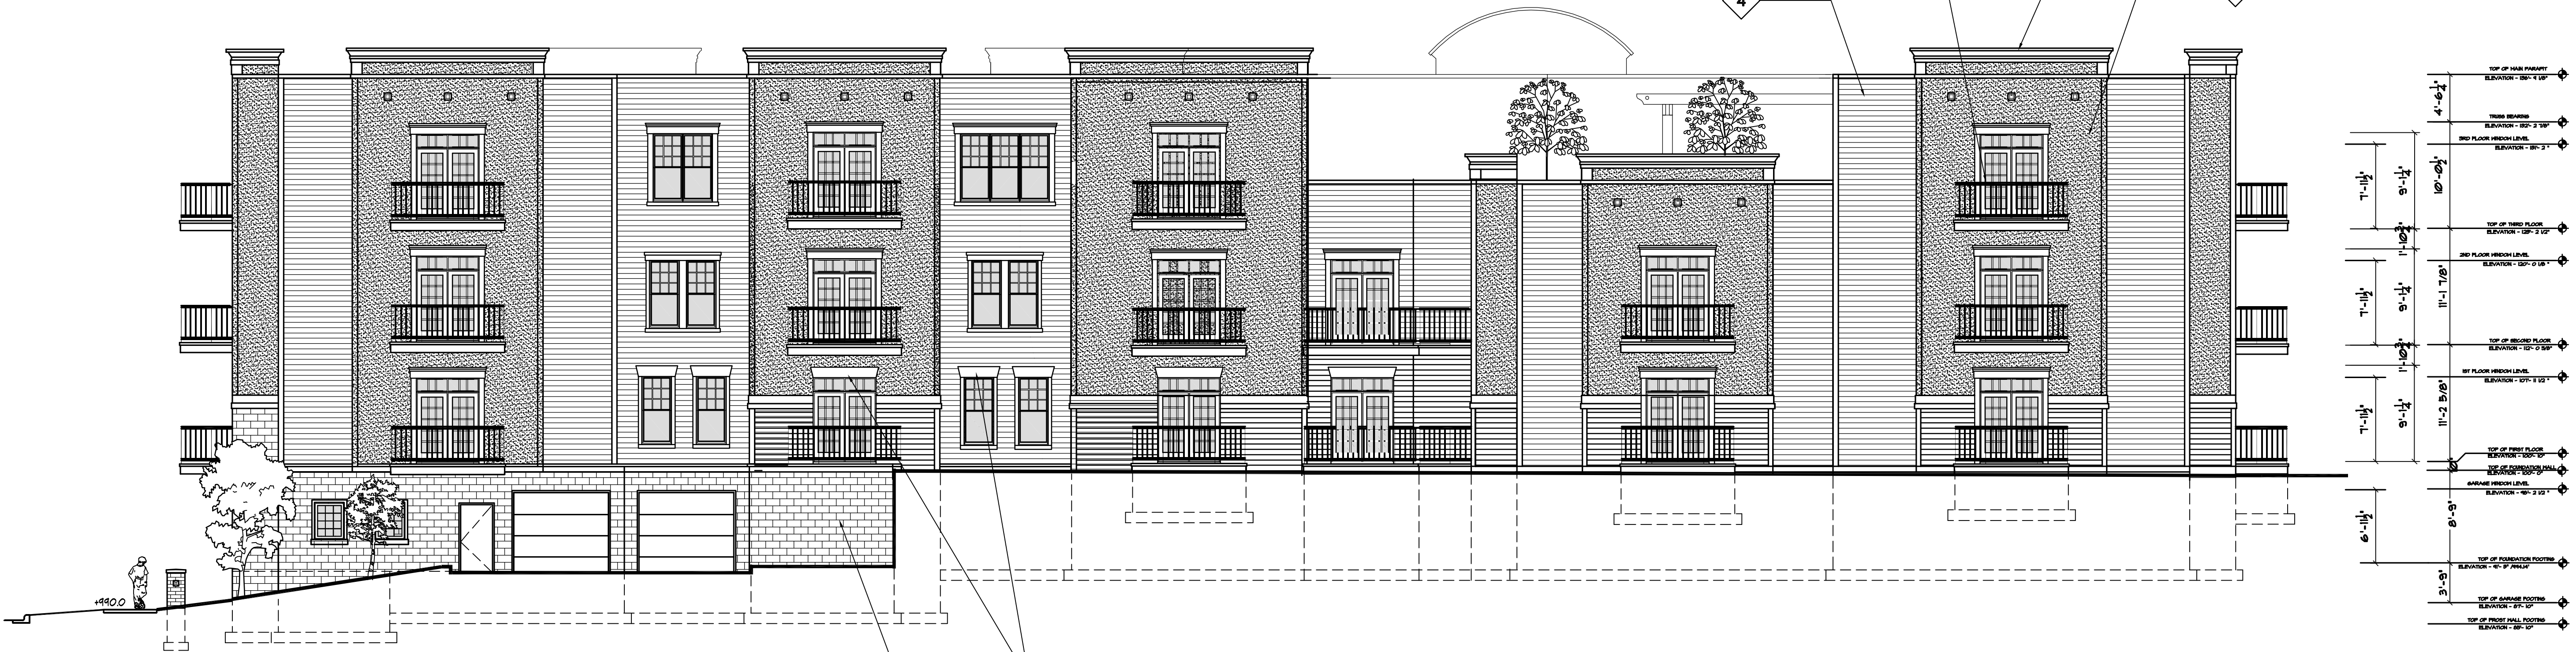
4

TOP OF MAIN PARAPET
ELEVATION - 136'- 9 1/8"

TRUSS BEARING
ELEVATION - 132'- 2 7/8"
3RD FLOOR WINDOW LEVEL
ELEVATION - 131'- 3"

TOP OF THIRD FLOOR
ELEVATION - 123'- 2 1/2"

2ND FLOOR WINDOW LEVEL
ELEVATION - 120'- 0 1/8"

TOP OF SECOND FLOOR
ELEVATION - 112'- 0 5/8"

1ST FLOOR WINDOW LEVEL
ELEVATION - 107'- 11 1/2"

TOP OF FIRST FLOOR
ELEVATION - 100'- 10"
TOP OF FOUNDATION WALL
ELEVATION - 100'- 0"
GARAGE WINDOW LEVEL
ELEVATION - 98'- 2 1/2"

TOP OF FOUNDATION FOOTING
ELEVATION - 91'- 9" ANNUAL

TOP OF GARAGE FOOTING
ELEVATION - 87'- 10"

TOP OF FROST WALL FOOTING
ELEVATION - 88'- 10"

$4'-6\frac{1}{2}"$
$7'-11\frac{1}{2}"$
$9'-1\frac{1}{4}"$
$10'-0\frac{1}{2}"$
$1'-0\frac{1}{2}"$
$7'-11\frac{1}{2}"$
$9'-1\frac{1}{4}"$
$11'-1\ 7/8"$
$1'-0\frac{1}{2}"$
$7'-11\frac{1}{2}"$
$9'-1\frac{1}{4}"$
$11'-2\ 5/8"$
$6'-11\frac{1}{2}"$
$8'-9"$
$3'-9"$

+990.0